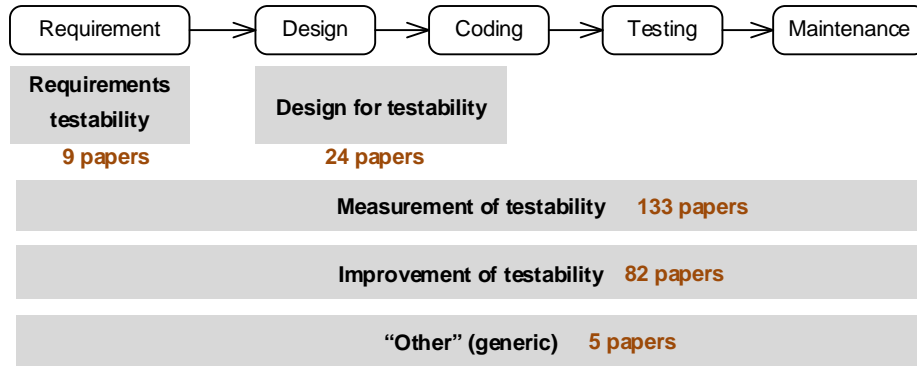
Requirement

Design

Coding

Testing

Maintenance

Requirements testability

9 papers

Design for testability

24 papers

Measurement of testability 133 papers

Improvement of testability 82 papers

“Other” (generic) 5 papers